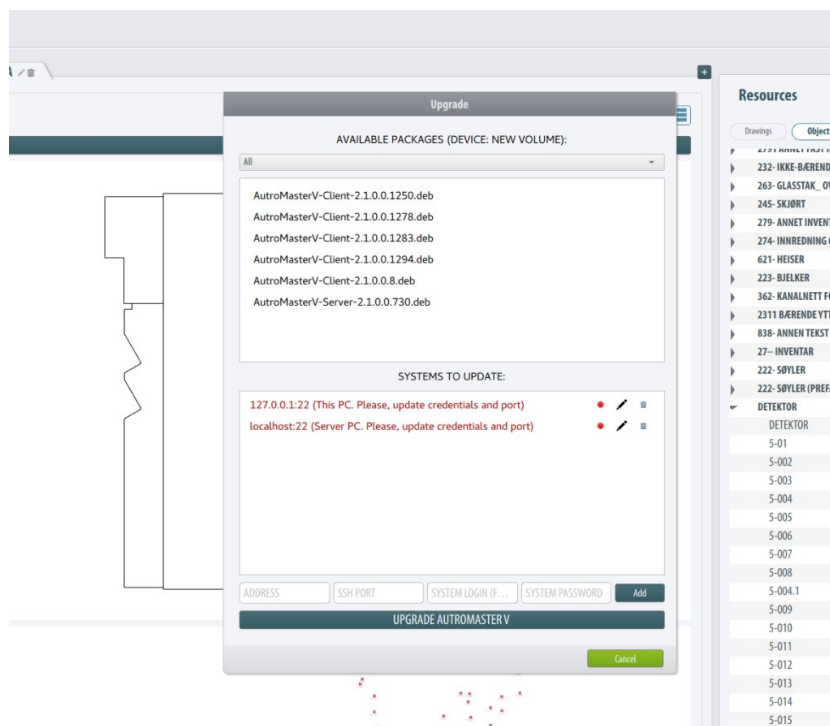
Upgrade

AVAILABLE PACKAGES (DEVICE: NEW VOLUME):

All

AutroMasterV-Client-2.1.0.0.1250.deb
AutroMasterV-Client-2.1.0.0.1278.deb
AutroMasterV-Client-2.1.0.0.1283.deb
AutroMasterV-Client-2.1.0.0.1294.deb
AutroMasterV-Client-2.1.0.0.8.deb
AutroMasterV-Server-2.1.0.0.730.deb

SYSTEMS TO UPDATE:

127.0.0.1:22 (This PC. Please, update credentials and port)
localhost:22 (Server PC. Please, update credentials and port)

ADDRESS
SSH PORT
SYSTEM LOGIN (F...
SYSTEM PASSWORD
Add

UPGRADE AUTROMASTER V

Cancel

Resources

Drawings
Object

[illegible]
232- IKKE-BÆREND
263- GLASSTAK_ O
245- SKJØRT
279- ANNET INVENT
274- INNREDNING
621- HEISER
223- BJELKER
362- KANALNETT F
2311 BÆRENDE YT
838- ANNEN TEKST
27-- INVENTAR
222- SØYLER
222- SØYLER (PREF
DETEKTOR
DETEKTOR
5-01
5-002
5-003
5-004
5-005
5-006
5-007
5-008
5-004.1
5-009
5-010
5-011
5-012
5-013
5-014
5-015